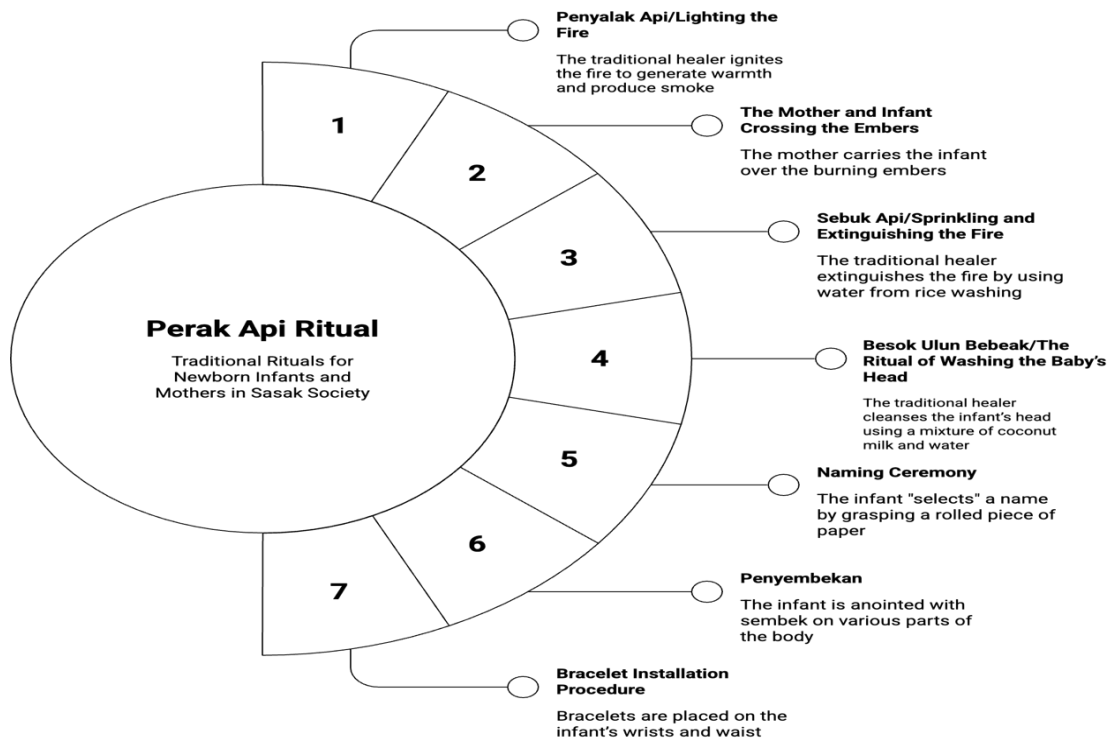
Perak Api Ritual

Traditional Rituals for Newborn Infants and Mothers in Sasak Society

1

2

3

4

5

6

7

Penyalak Api/Lighting the Fire

The traditional healer ignites the fire to generate warmth and produce smoke

The Mother and Infant Crossing the Embers

The mother carries the infant over the burning embers

Sebuk Api/Sprinkling and Extinguishing the Fire

The traditional healer extinguishes the fire by using water from rice washing

Besok Ulun Bebeak/The Ritual of Washing the Baby's Head

The traditional healer cleanses the infant's head using a mixture of coconut milk and water

Naming Ceremony

The infant "selects" a name by grasping a rolled piece of paper

Penyembekan

The infant is anointed with sembek on various parts of the body

Bracelet Installation Procedure

Bracelets are placed on the infant's wrists and waist